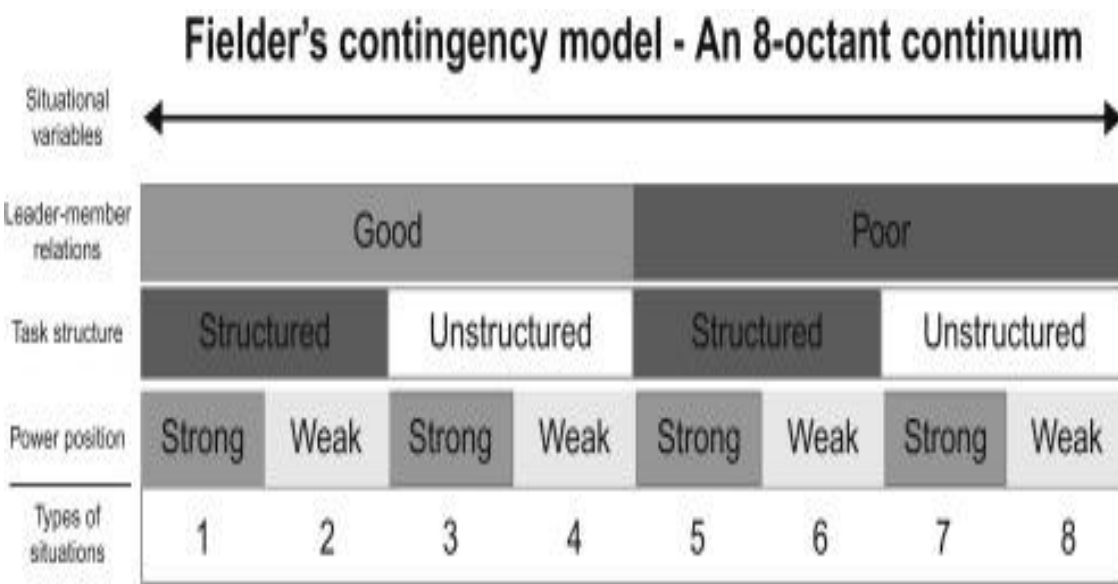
Fielder's contingency model - An 8-octant continuum

Situational variables

| | | | | | | | | |
|---|---|---|---|---|---|---|---|---|
| Leader-member relations | Good | | | | Poor | | | |
| Task structure | Structured | | Unstructured | | Structured | | Unstructured | |
| Power position | Strong | Weak | Strong | Weak | Strong | Weak | Strong | Weak |
| Types of situations | 1 | 2 | 3 | 4 | 5 | 6 | 7 | 8 |